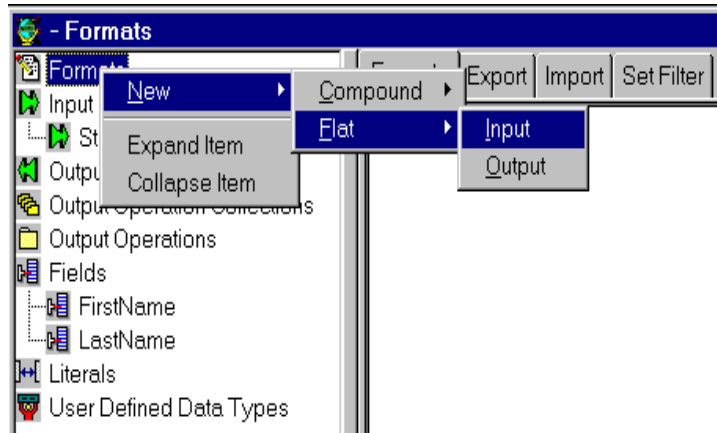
- Formats

Formats
Input
St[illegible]
Outpu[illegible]
Output Operation Collections
Output Operations
Fields
FirstName
LastName
Literals
User Defined Data Types

New
Expand Item
Collapse Item

Compound
Flat

Input
Output

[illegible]
Export
Import
Set Filter